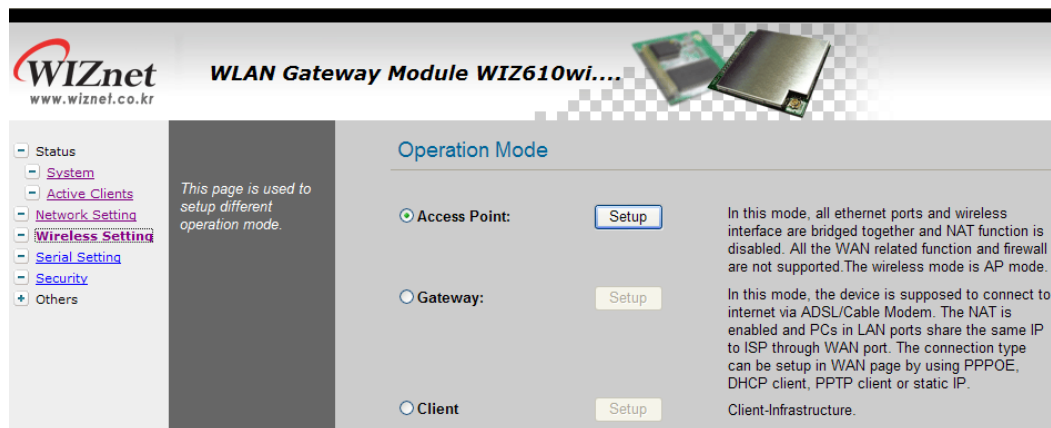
WIZnet
www.wiznet.co.kr

WLAN Gateway Module WIZ610wi....

Status
System
Active Clients
Network Setting
Wireless Setting
Serial Setting
Security
Others

This page is used to setup different operation mode.

Operation Mode

Access Point:
Setup
In this mode, all ethernet ports and wireless interface are bridged together and NAT function is disabled. All the WAN related function and firewall are not supported.The wireless mode is AP mode.

Gateway:
Setup
In this mode, the device is supposed to connect to internet via ADSL/Cable Modem. The NAT is enabled and PCs in LAN ports share the same IP to ISP through WAN port. The connection type can be setup in WAN page by using PPPOE, DHCP client, PPTP client or static IP.

Client
Setup
Client-Infrastructure.